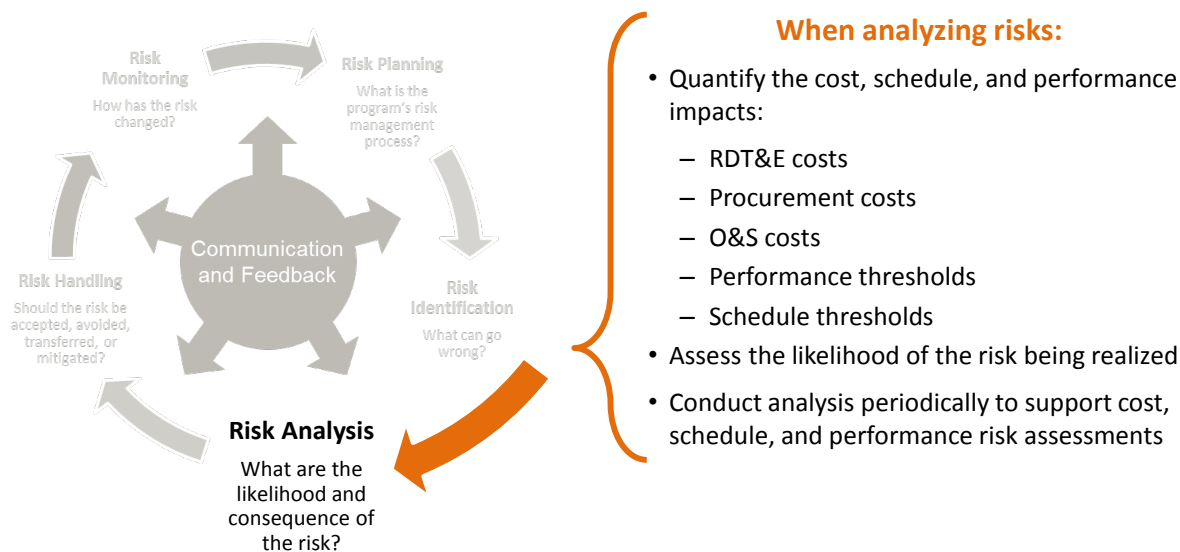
Risk Monitoring
How has the risk changed?

Risk Planning
What is the program's risk management process?

Communication and Feedback

Risk Identification
What can go wrong?

Risk Handling
Should the risk be accepted, avoided, transferred, or mitigated?

Risk Analysis
What are the likelihood and consequence of the risk?

When analyzing risks:

• Quantify the cost, schedule, and performance impacts:
– RDT&E costs
– Procurement costs
– O&S costs
– Performance thresholds
– Schedule thresholds
• Assess the likelihood of the risk being realized
• Conduct analysis periodically to support cost, schedule, and performance risk assessments